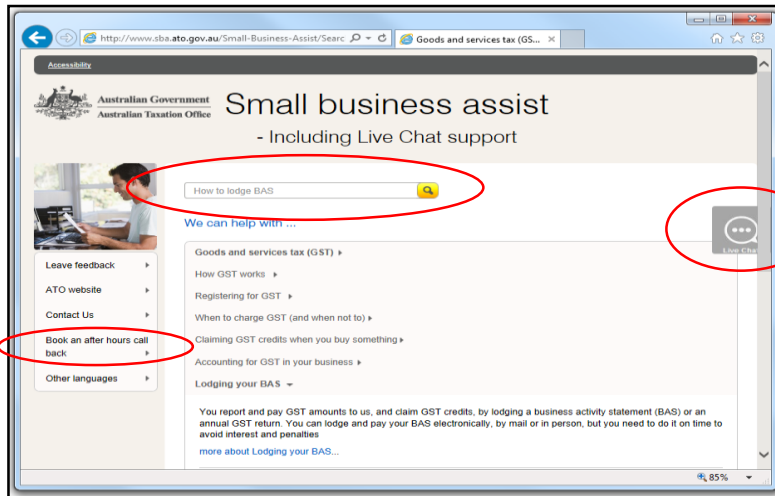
http://www.sba.ato.gov.au/Small-Business-Assist/Searc

Goods and services tax (GS...

Accessibility

Australian Government
Australian Taxation Office

Small business assist
- Including Live Chat support

How to lodge BAS

We can help with ...

Live Chat

Leave feedback
ATO website
Contact Us
Book an after hours call back
Other languages

Goods and services tax (GST)
How GST works
Registering for GST
When to charge GST (and when not to)
Claiming GST credits when you buy something
Accounting for GST in your business
Lodging your BAS

You report and pay GST amounts to us, and claim GST credits, by lodging a business activity statement (BAS) or an annual GST return. You can lodge and pay your BAS electronically, by mail or in person, but you need to do it on time to avoid interest and penalties

more about Lodging your BAS...

85%